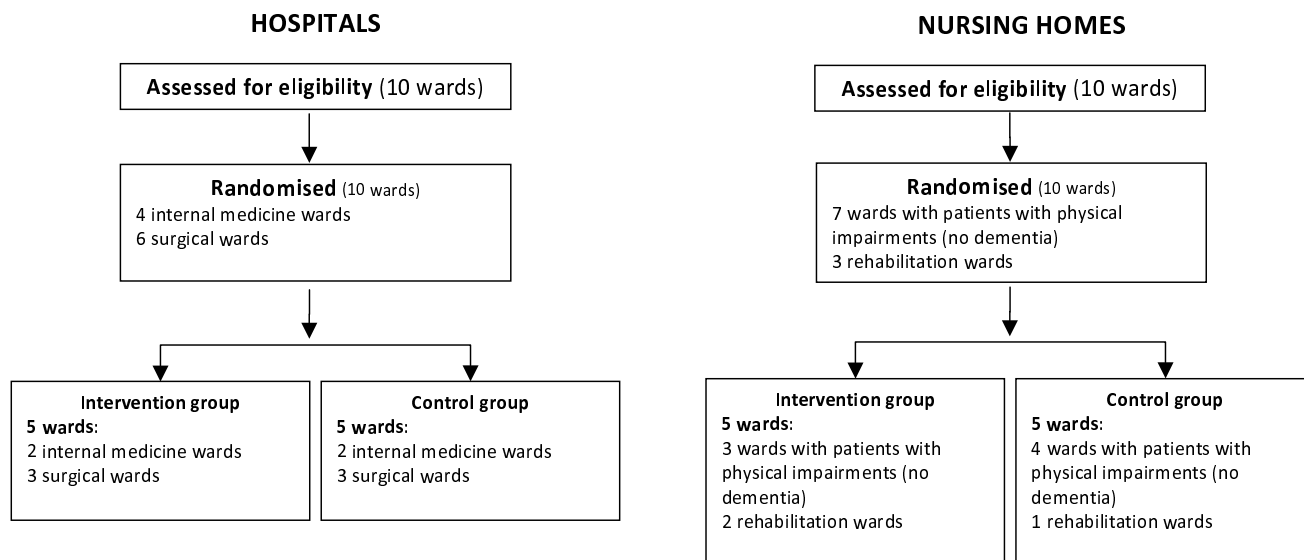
HOSPITALS

Assessed for eligibility (10 wards)

Randomised (10 wards)
4 internal medicine wards
6 surgical wards

Intervention group
5 wards:
2 internal medicine wards
3 surgical wards

Control group
5 wards:
2 internal medicine wards
3 surgical wards

NURSING HOMES

Assessed for eligibility (10 wards)

Randomised (10 wards)
7 wards with patients with physical impairments (no dementia)
3 rehabilitation wards

Intervention group
5 wards:
3 wards with patients with physical impairments (no dementia)
2 rehabilitation wards

Control group
5 wards:
4 wards with patients with physical impairments (no dementia)
1 rehabilitation wards